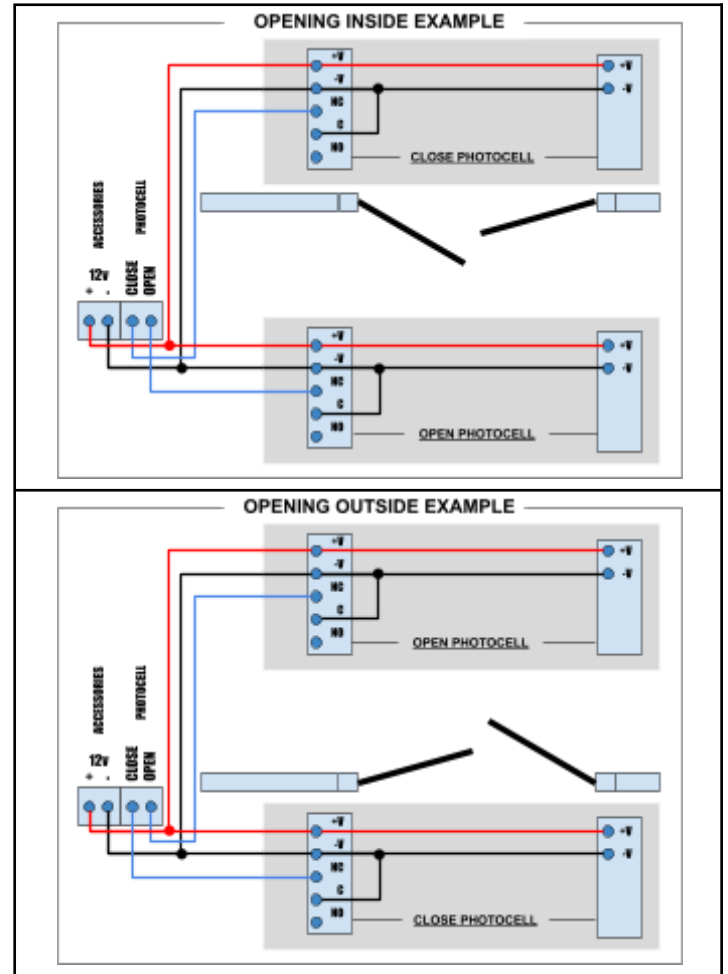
OPENING INSIDE EXAMPLE

+V
-V
NC
C
NO

+V
-V

CLOSE PHOTOCELL

ACCESSORIES
12V
+ -

PHOTOCELL
CLOSE
OPEN

+V
-V
NC
C
NO

+V
-V

OPEN PHOTOCELL

OPENING OUTSIDE EXAMPLE

+V
-V
NC
C
NO

+V
-V

OPEN PHOTOCELL

ACCESSORIES
12V
+ -

PHOTOCELL
CLOSE
OPEN

+V
-V
NC
C
NO

+V
-V

CLOSE PHOTOCELL